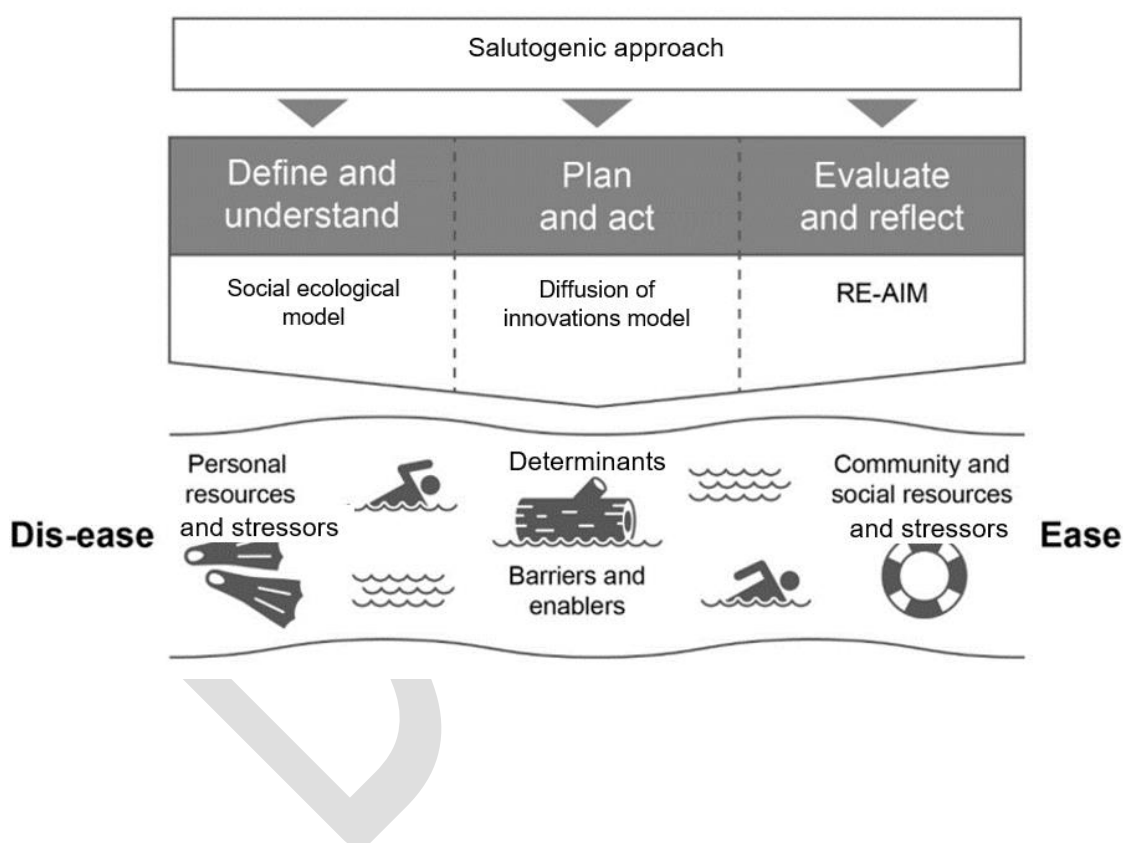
Salutogenic approach

Define and understand

Plan and act

Evaluate and reflect

Social ecological model

Diffusion of innovations model

RE-AIM

Personal resources and stressors

Determinants

Community and social resources and stressors

Dis-ease

Ease

Barriers and enablers